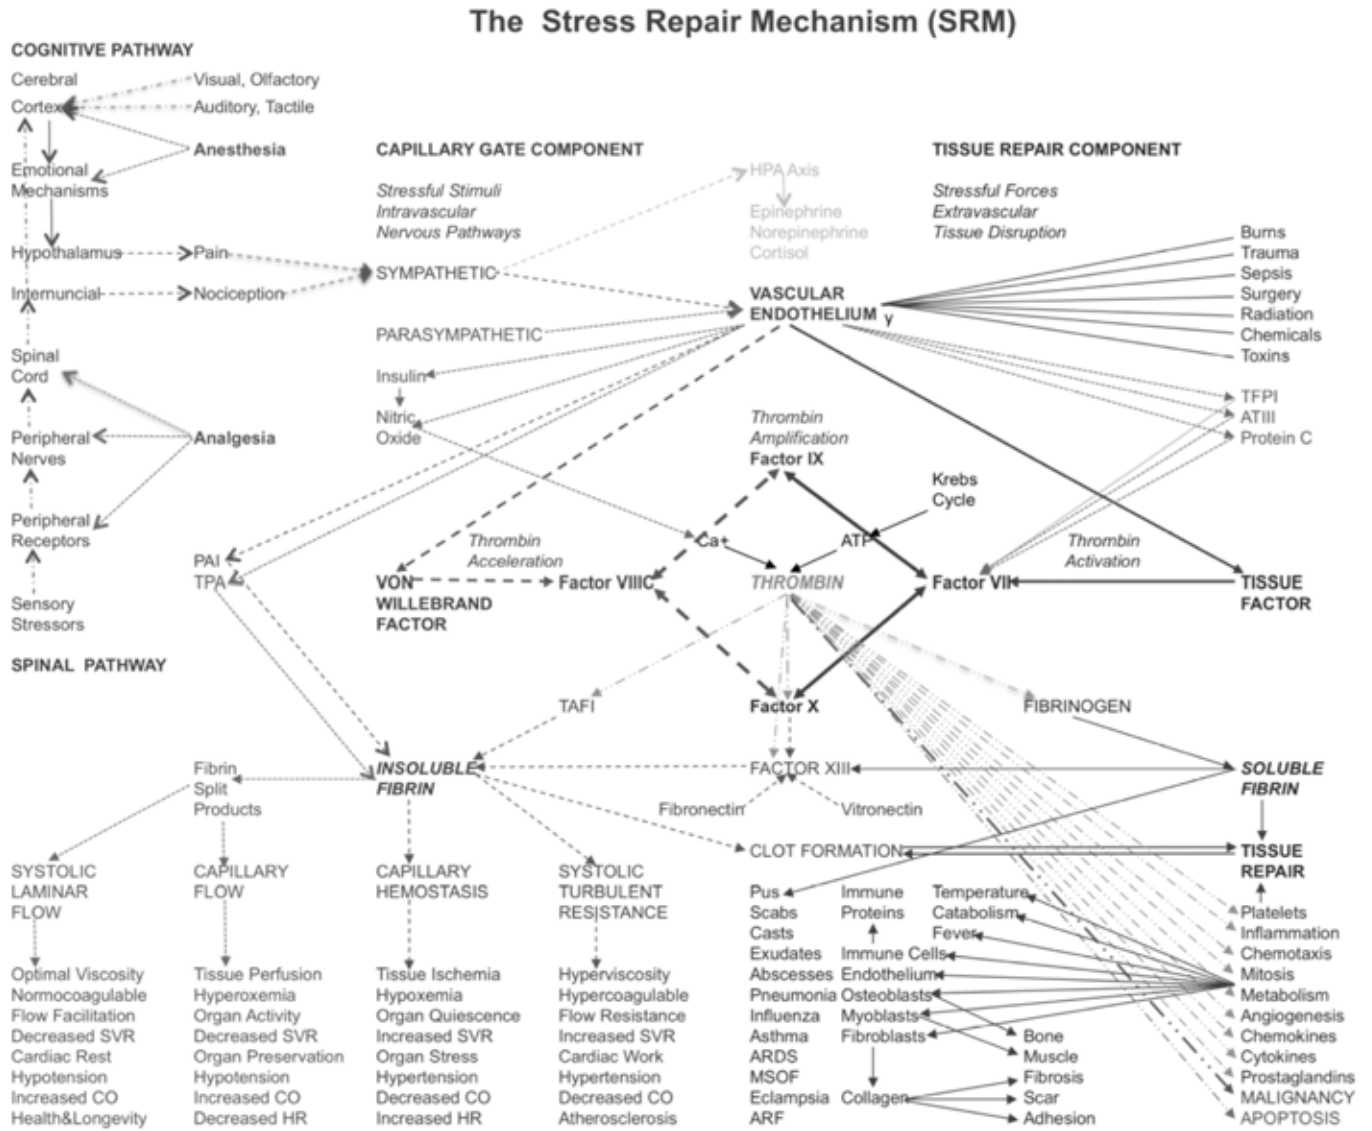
The Stress Repair Mechanism (SRM)

COGNITIVE PATHWAY

Cerebral Cortex
Visual, Olfactory
Auditory, Tactile
Anesthesia
Emotional Mechanisms
Hypothalamus
Pain
Internuncial
Nociception
Spinal Cord
Peripheral Nerves
Analgesia
Peripheral Receptors
Sensory Stressors

SPINAL PATHWAY

CAPILLARY GATE COMPONENT

Stressful Stimuli
Intravascular
Nervous Pathways

HPA Axis
Epinephrine
Norepinephrine
Cortisol

SYMPATHETIC
PARASYMPATHETIC
Insulin
Nitric Oxide

VASCULAR ENDOTHELIUM γ

TISSUE REPAIR COMPONENT

Stressful Forces
Extravascular
Tissue Disruption

Burns
Trauma
Sepsis
Surgery
Radiation
Chemicals
Toxins

TFPI
ATIII
Protein C

Thrombin Amplification
Factor IX

Krebs Cycle

PAI
TPA

Thrombin Acceleration

Ca
ATP

VON WILLEBRAND FACTOR
Factor VIIIC
THROMBIN
Factor VII
Thrombin Activation
TISSUE FACTOR

TAFI
Factor X
FIBRINOGEN

Fibrin Split Products
INSOLUBLE FIBRIN
FACTOR XIII
SOLUBLE FIBRIN
Fibronectin
Vitronectin

CLOT FORMATION
TISSUE REPAIR

SYSTOLIC LAMINAR FLOW
CAPILLARY FLOW
CAPILLARY HEMOSTASIS
SYSTOLIC TURBULENT RESISTANCE

Optimal Viscosity
Normocoagulable
Flow Facilitation
Decreased SVR
Cardiac Rest
Hypotension
Increased CO
Health&Longevity

Tissue Perfusion
Hyperoxemia
Organ Activity
Decreased SVR
Organ Preservation
Hypotension
Increased CO
Decreased HR

Tissue Ischemia
Hypoxemia
Organ Quiescence
Increased SVR
Organ Stress
Hypertension
Decreased CO
Increased HR

Hyperviscosity
Hypercoagulable
Flow Resistance
Increased SVR
Cardiac Work
Hypertension
Decreased CO
Atherosclerosis

Pus
Scabs
Casts
Exudates
Abscesses
Pneumonia
Influenza
Asthma
ARDS
MSOF
Eclampsia
ARF

Immune Proteins
Immune Cells
Endothelium
Osteoblasts
Myoblasts
Fibroblasts
Collagen

Temperature
Catabolism
Fever

Bone
Muscle
Fibrosis
Scar
Adhesion

Platelets
Inflammation
Chemotaxis
Mitosis
Metabolism
Angiogenesis
Chemokines
Cytokines
Prostaglandins
MALIGNANCY
APOPTOSIS